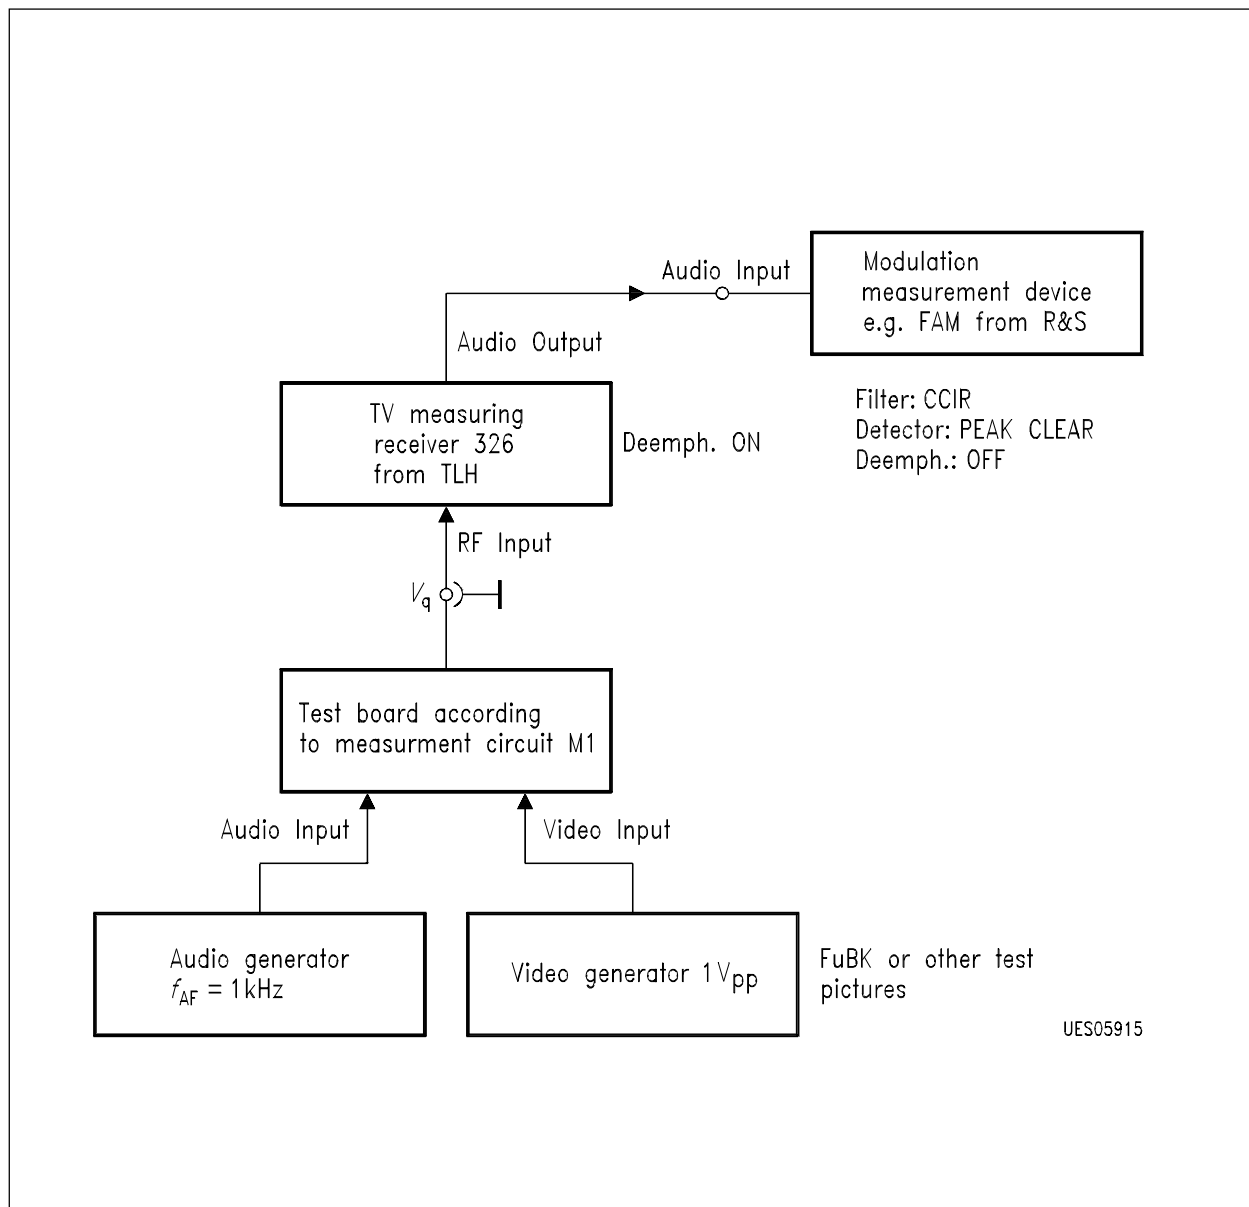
Audio Input

Modulation measurement device e.g. FAM from R&S

Audio Output

Filter: CCIR
Detector: PEAK CLEAR
Deemph.: OFF

TV measuring receiver 326 from TLH

Deemph. ON

RF Input

$V_q$

Test board according to measurment circuit M1

Audio Input

Video Input

Audio generator $f_{AF}$ = 1kHz

Video generator 1 $V_{pp}$

FuBK or other test pictures

UES05915